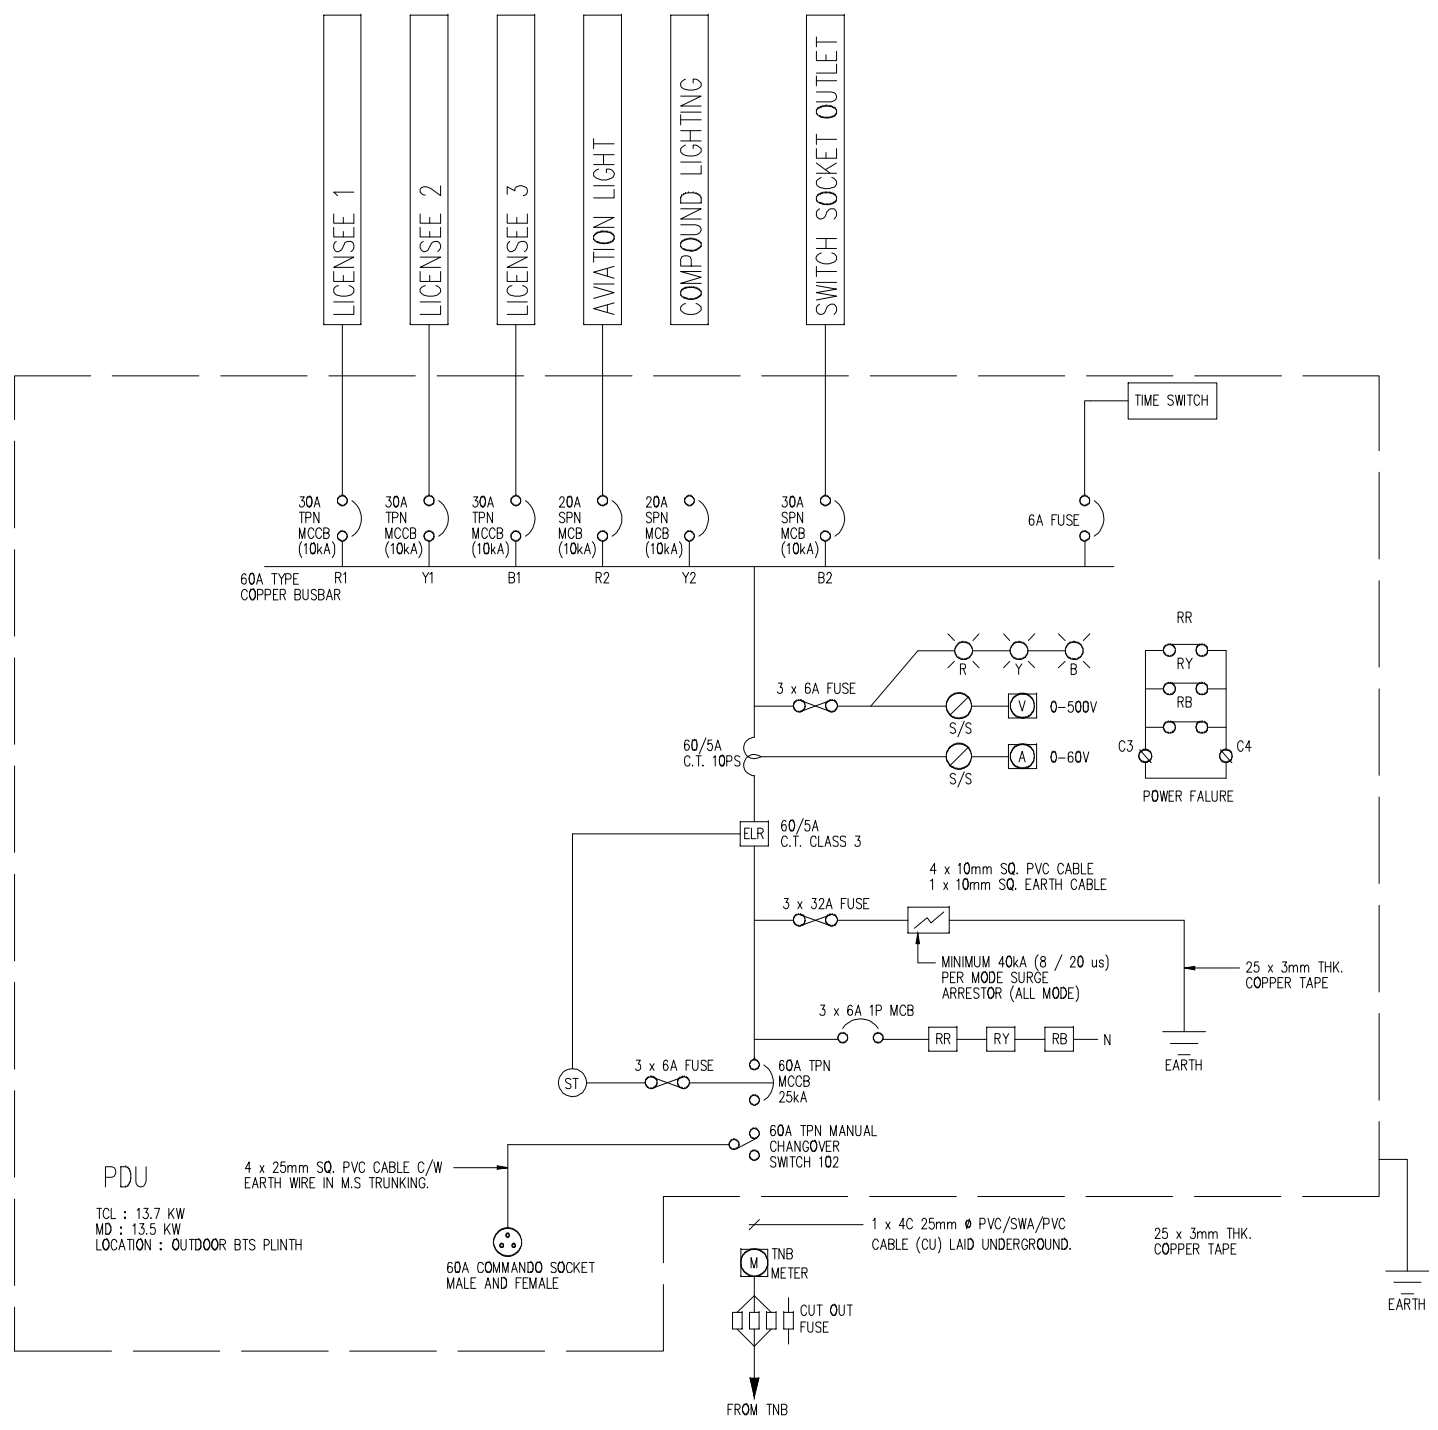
LICENSEE 1
LICENSEE 2
LICENSEE 3
AVIATION LIGHT
COMPOUND LIGHTING
SWITCH SOCKET OUTLET

TIME SWITCH

30A TPN MCCB (10kA)
30A TPN MCCB (10kA)
30A TPN MCCB (10kA)
20A SPN MCB (10kA)
20A SPN MCB (10kA)
30A SPN MCB (10kA)
6A FUSE

60A TYPE COPPER BUSBAR
R1
Y1
B1
R2
Y2
B2

R
Y
B
RR
RY
RB
3 x 6A FUSE
S/S
V
0–500V
60/5A C.T. 10PS
S/S
A
0–60V
C3
C4
POWER FALURE

ELR
60/5A C.T. CLASS 3
4 x 10mm SQ. PVC CABLE
1 x 10mm SQ. EARTH CABLE
3 x 32A FUSE
MINIMUM 40kA (8 / 20 us) PER MODE SURGE ARRESTOR (ALL MODE)
25 x 3mm THK. COPPER TAPE
3 x 6A 1P MCB
RR
RY
RB
N
EARTH
ST
3 x 6A FUSE
60A TPN MCCB 25kA
60A TPN MANUAL CHANGOVER SWITCH 102

PDU
TCL : 13.7 KW
MD : 13.5 KW
LOCATION : OUTDOOR BTS PLINTH

4 x 25mm SQ. PVC CABLE C/W EARTH WIRE IN M.S TRUNKING.
60A COMMANDO SOCKET MALE AND FEMALE
1 x 4C 25mm ø PVC/SWA/PVC CABLE (CU) LAID UNDERGROUND.
M
TNB METER
CUT OUT FUSE
FROM TNB
25 x 3mm THK. COPPER TAPE
EARTH